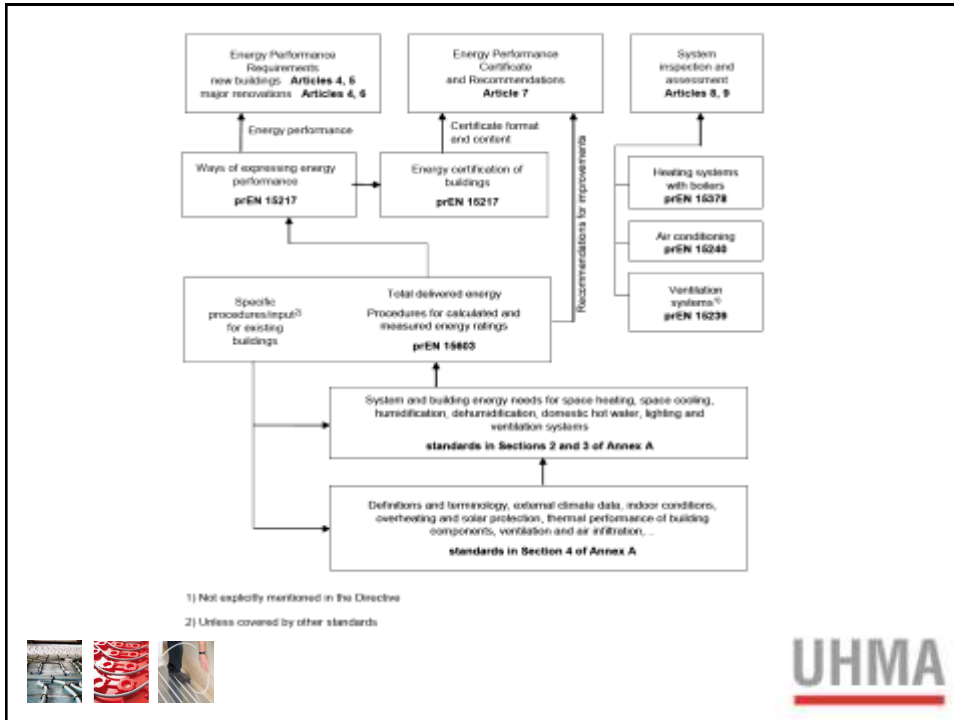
Energy Performance Requirements
new buildings **Articles 4, 5**
major renovations **Articles 4, 6**

Energy Performance Certificate and Recommendations
**Article 7**

System inspection and assessment
**Articles 8, 9**

Energy performance

Certificate format and content

Ways of expressing energy performance
**prEN 15217**

Energy certification of buildings
**prEN 15217**

Recommendations for improvements

Heating systems with boilers
**prEN 15378**

Air conditioning
**prEN 15240**

Ventilation systems$^{1)}$
**prEN 15239**

Specific procedures/input$^{2)}$ for existing buildings

Total delivered energy
Procedures for calculated and measured energy ratings
**prEN 15603**

System and building energy needs for space heating, space cooling, humidification, dehumidification, domestic hot water, lighting and ventilation systems
**standards in Sections 2 and 3 of Annex A**

Definitions and terminology, external climate data, indoor conditions, overheating and solar protection, thermal performance of building components, ventilation and air infiltration, ..
**standards in Section 4 of Annex A**

1) Not explicitly mentioned in the Directive

2) Unless covered by other standards

UHMA